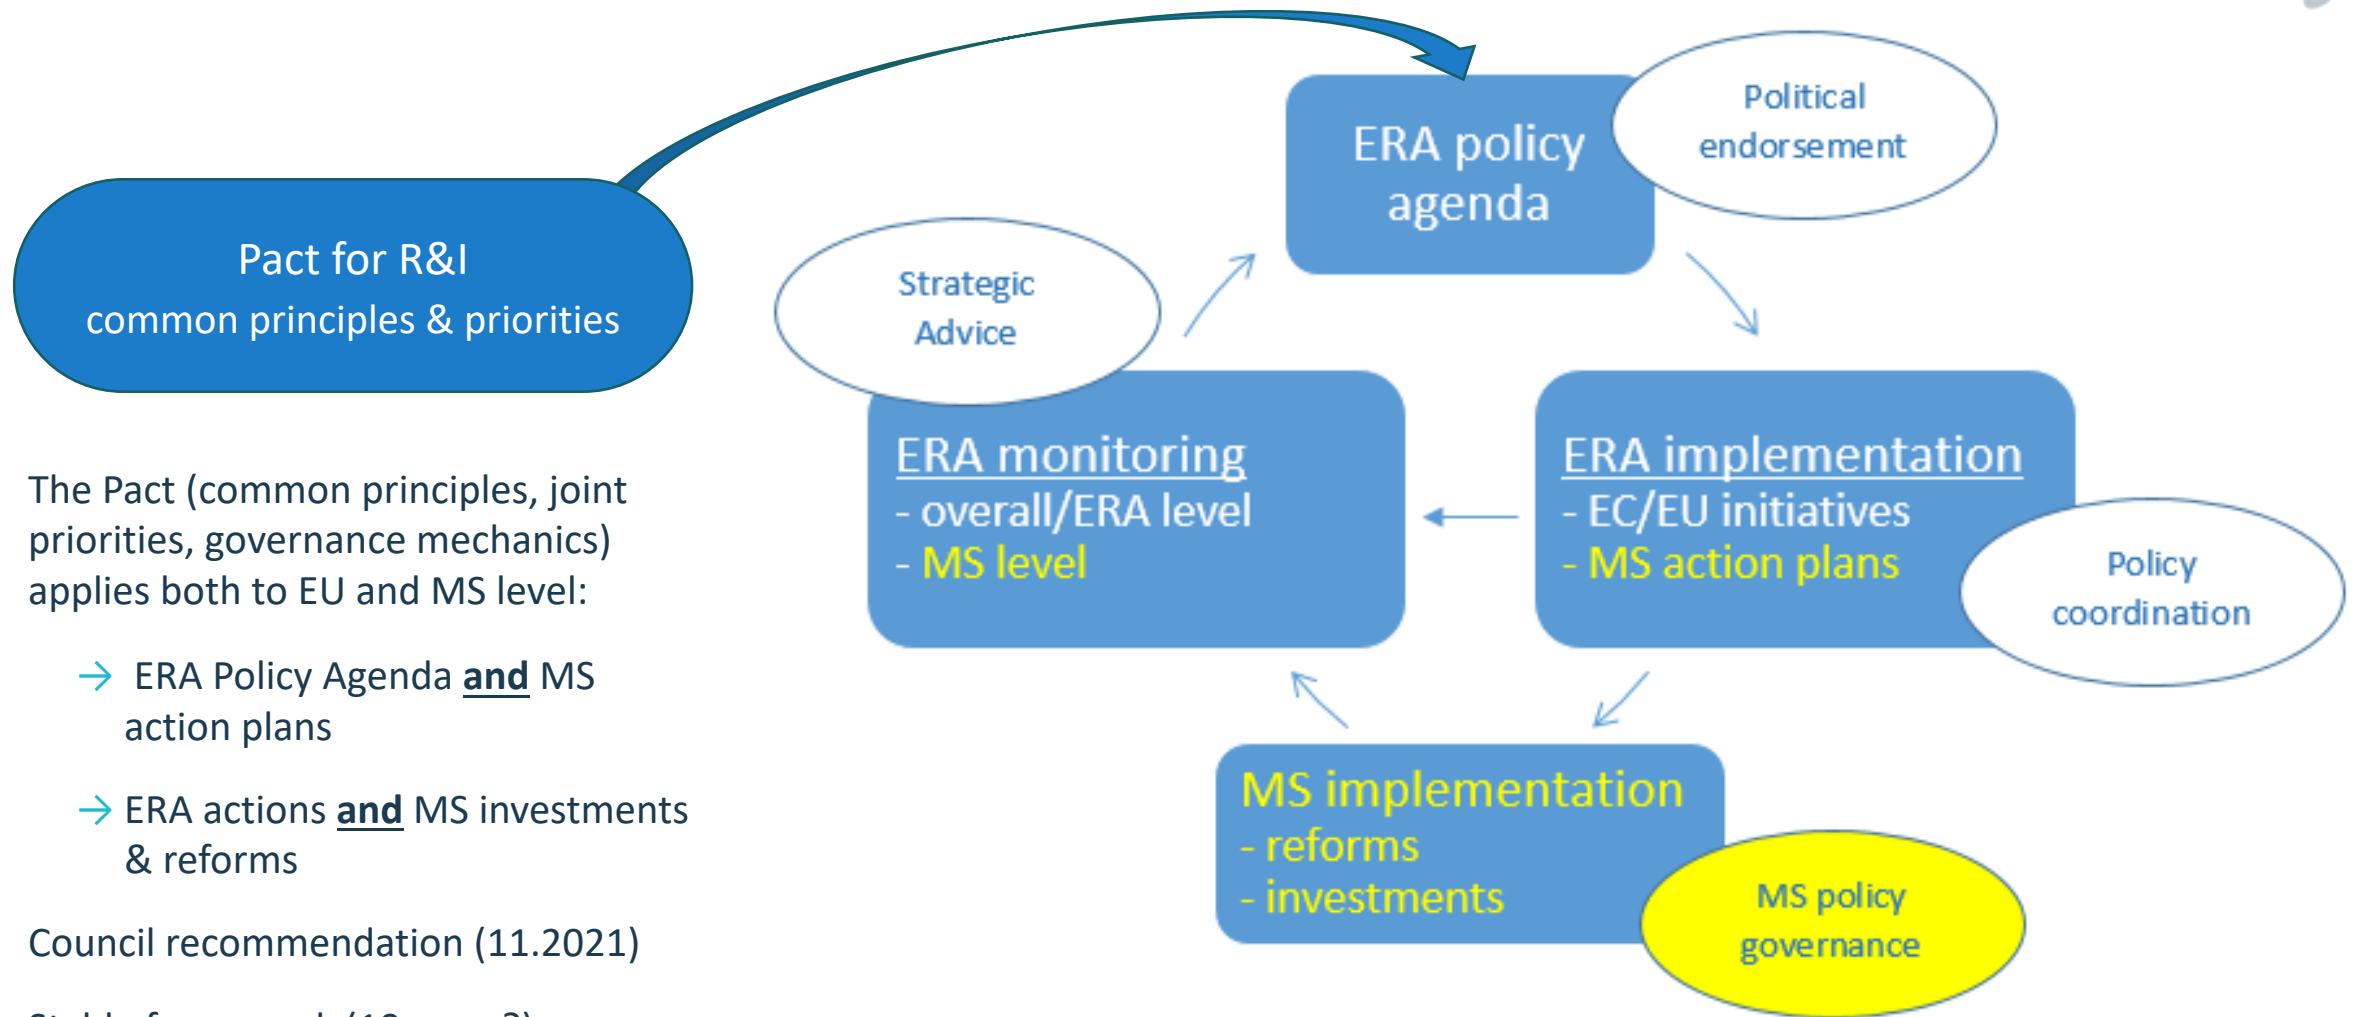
Pact for R&I
common principles & priorities

The Pact (common principles, joint priorities, governance mechanics) applies both to EU and MS level:

→ ERA Policy Agenda and MS action plans

→ ERA actions and MS investments & reforms

Council recommendation (11.2021)

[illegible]

ERA policy agenda

Political endorsement

Strategic Advice

ERA monitoring
- overall/ERA level
- MS level

ERA implementation
- EC/EU initiatives
- MS action plans

Policy coordination

MS implementation
- reforms
- investments

MS policy governance